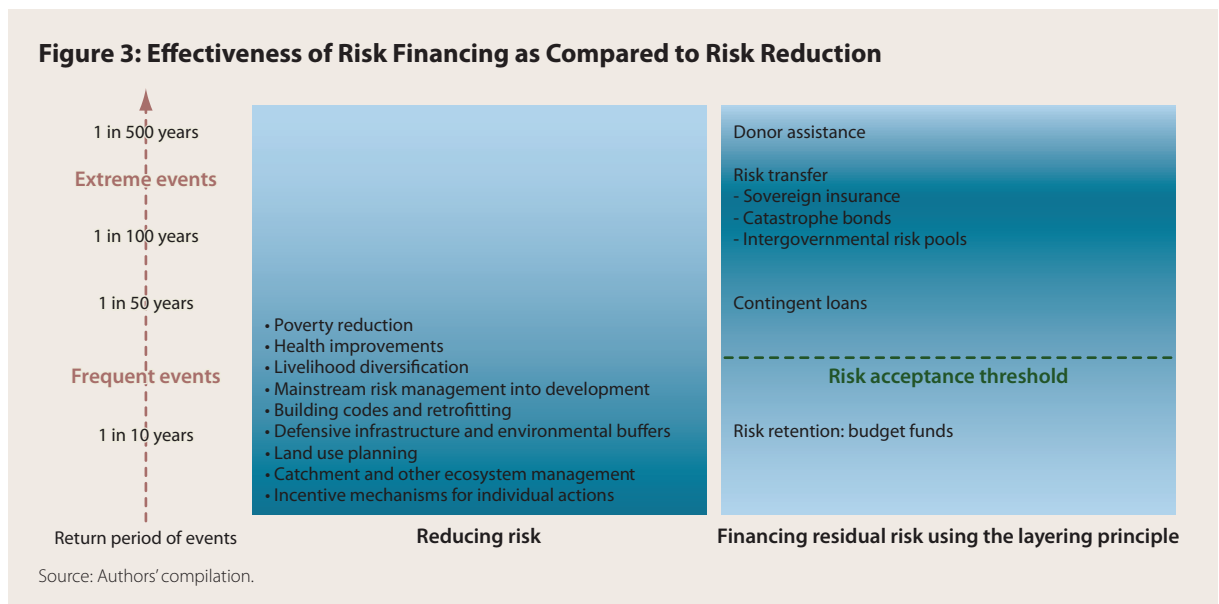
Figure 3: Effectiveness of Risk Financing as Compared to Risk Reduction

1 in 500 years

Extreme events

1 in 100 years

1 in 50 years

Frequent events

1 in 10 years

Return period of events

• Poverty reduction
• Health improvements
• Livelihood diversification
• Mainstream risk management into development
• Building codes and retrofitting
• Defensive infrastructure and environmental buffers
• Land use planning
• Catchment and other ecosystem management
• Incentive mechanisms for individual actions

Reducing risk

Donor assistance

Risk transfer
- Sovereign insurance
- Catastrophe bonds
- Intergovernmental risk pools

Contingent loans

Risk acceptance threshold

Risk retention: budget funds

Financing residual risk using the layering principle

Source: Authors' compilation.